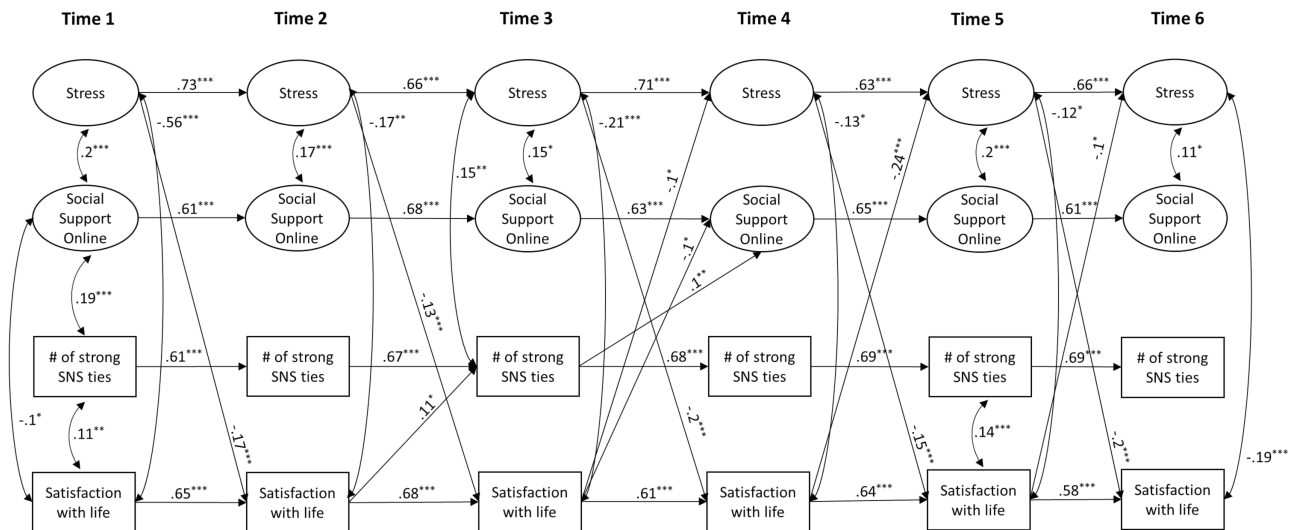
Time 1 Time 2 Time 3 Time 4 Time 5 Time 6

Stress
Stress
Stress
Stress
Stress
Stress

.73***
.66***
.71***
.63***
.66***

-.56***
-.17**
-.21***
-.13*
-.12*

.2***
.17***
.15*
.2***
.11*

.15**
-.1*
-.24***
-.1*

Social Support Online
Social Support Online
Social Support Online
Social Support Online
Social Support Online
Social Support Online

.61***
.68***
.63***
.65***
.61***

-.1*
.1**
-.13***

.19***

# of strong SNS ties
# of strong SNS ties
# of strong SNS ties
# of strong SNS ties
# of strong SNS ties
# of strong SNS ties

.61***
.67***
.68***
.69***
.69***

.11*
-.2***
-.15***
-.2***

-.1*
.11**
-.17***
.14***
-.19***

Satisfaction with life
Satisfaction with life
Satisfaction with life
Satisfaction with life
Satisfaction with life
Satisfaction with life

.65***
.68***
.61***
.64***
.58***